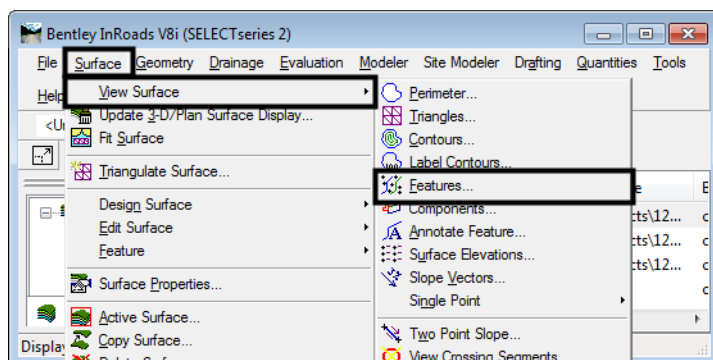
Bentley InRoads V8i (SELECTseries 2)

File Surface Geometry Drainage Evaluation Modeler Site Modeler Drafting Quantities Tools

Help

<Ur

View Surface
Update 3-D/Plan Surface Display...
Fit Surface

Triangulate Surface...

Design Surface
Edit Surface
Feature

Surface Properties...

Active Surface...
Copy Surface...

Perimeter...
Triangles...
Contours...
Label Contours...
Features...
Components...
Annotate Feature...
Surface Elevations...
Slope Vectors...
Single Point

Two Point Slope...
View Crossing Segments

e
E
cts\12...
cts\12...
cts\12...

Display